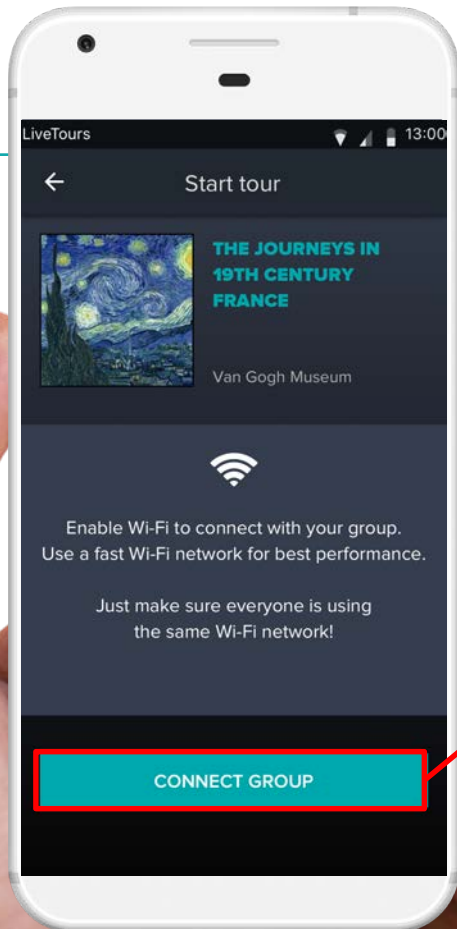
LiveTours

13:00

Start tour

THE JOURNEYS IN 19TH CENTURY FRANCE

Van Gogh Museum

Enable Wi-Fi to connect with your group.
Use a fast Wi-Fi network for best performance.

Just make sure everyone is using the same Wi-Fi network!

CONNECT GROUP